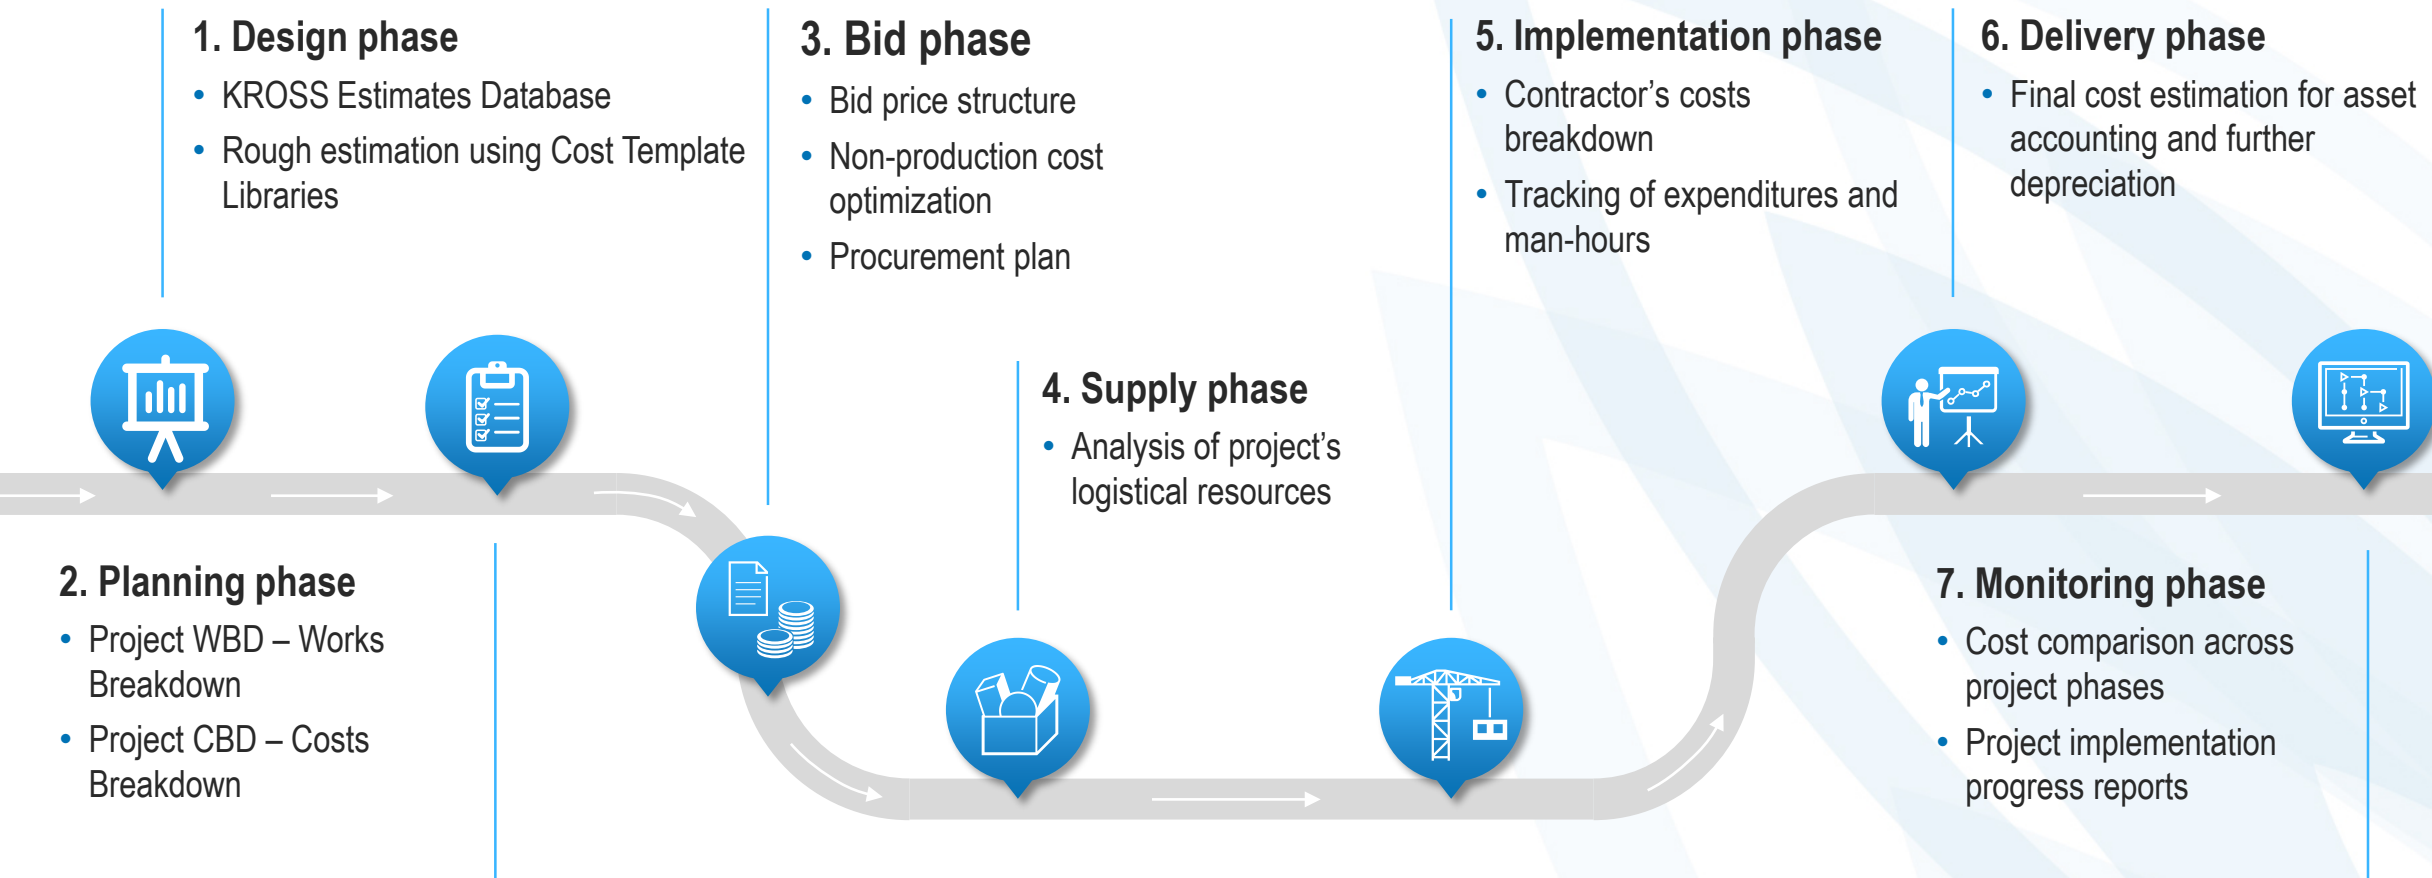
1. Design phase

- KROSS Estimates Database
- Rough estimation using Cost Template Libraries

3. Bid phase

- Bid price structure
- Non-production cost optimization
- Procurement plan

5. Implementation phase

- Contractor’s costs breakdown
- Tracking of expenditures and man-hours

6. Delivery phase

- Final cost estimation for asset accounting and further depreciation

4. Supply phase

- Analysis of project’s logistical resources

2. Planning phase

- Project WBD – Works Breakdown
- Project CBD – Costs Breakdown

7. Monitoring phase

- Cost comparison across project phases
- Project implementation progress reports